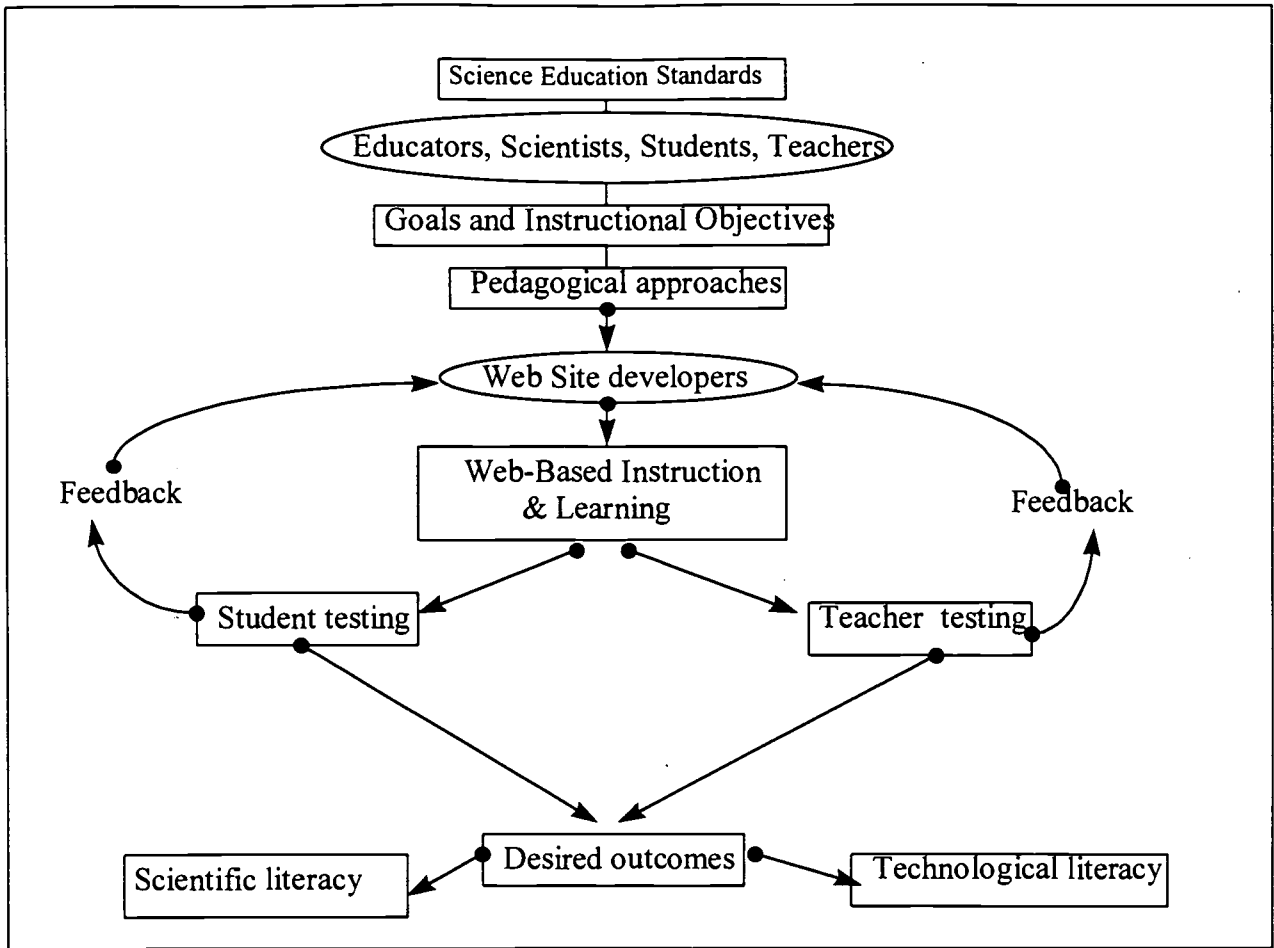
Science Education Standards

Educators, Scientists, Students, Teachers

Goals and Instructional Objectives

Pedagogical approaches

Web Site developers

Feedback

Web-Based Instruction & Learning

Feedback

Student testing

Teacher testing

Desired outcomes

Scientific literacy

Technological literacy